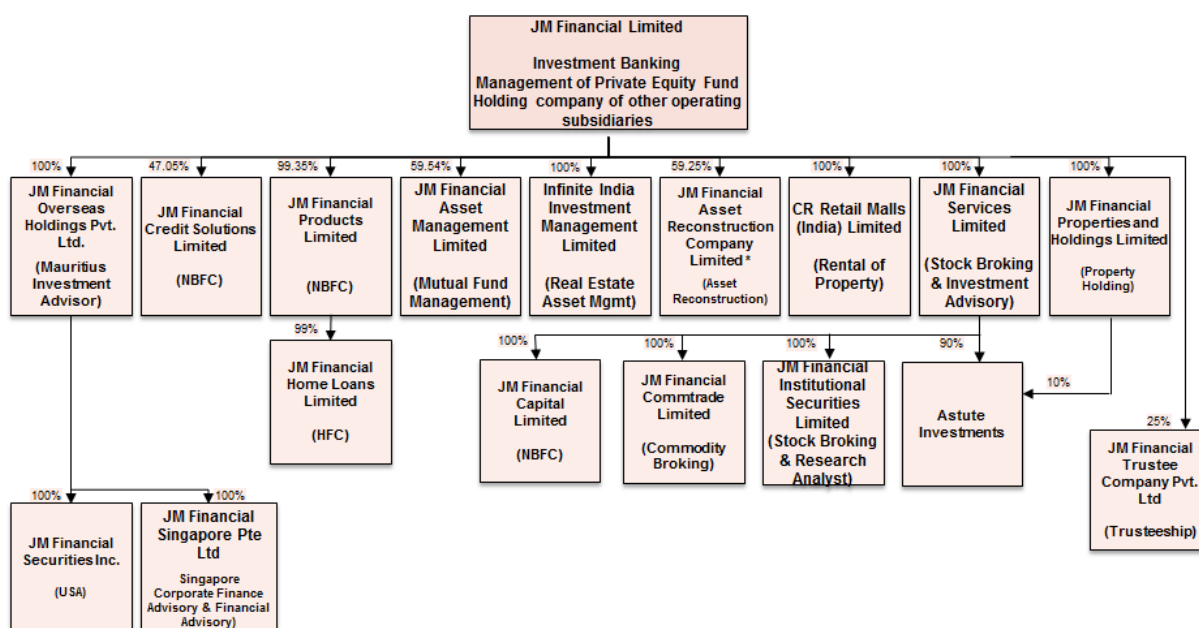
JM Financial Limited

Investment Banking
Management of Private Equity Fund
Holding company of other operating subsidiaries

100%
JM Financial Overseas Holdings Pvt. Ltd.

(Mauritius Investment Advisor)

47.05%
JM Financial Credit Solutions Limited

(NBFC)

99.35%
JM Financial Products Limited

(NBFC)

59.54%
JM Financial Asset Management Limited

(Mutual Fund Management)

100%
Infinite India Investment Management Limited

(Real Estate Asset Mgmt)

59.25%
JM Financial Asset Reconstruction Company Limited*
(Asset Reconstruction)

100%
CR Retail Malls (India) Limited

(Rental of Property)

100%
JM Financial Services Limited

(Stock Broking & Investment Advisory)

100%
JM Financial Properties and Holdings Limited

(Property Holding)

99%
JM Financial Home Loans Limited

(HFC)

100%
JM Financial Capital Limited

(NBFC)

100%
JM Financial Commtrade Limited

(Commodity Broking)

100%
JM Financial Institutional Securities Limited
(Stock Broking & Research Analyst)

90%
10%
Astute Investments

25%
JM Financial Trustee Company Pvt. Ltd

(Trusteeship)

100%
JM Financial Securities Inc.

(USA)

100%
JM Financial Singapore Pte Ltd

Singapore Corporate Finance Advisory & Financial Advisory)